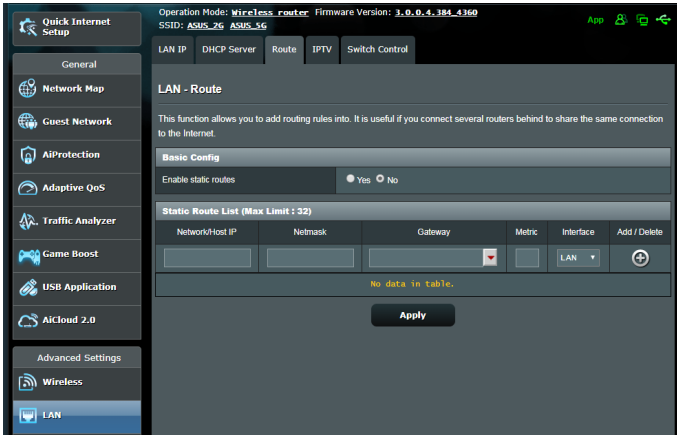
Quick Internet Setup

Operation Mode: Wireless router Firmware Version: 3.0.0.4.384_4360
SSID: ASUS_2G ASUS_5G

App

General

Network Map

Guest Network

AiProtection

Adaptive QoS

Traffic Analyzer

Game Boost

USB Application

AiCloud 2.0

Advanced Settings

Wireless

LAN

LAN IP | DHCP Server | Route | IPTV | Switch Control

LAN - Route

This function allows you to add routing rules into. It is useful if you connect several routers behind to share the same connection to the Internet.

Basic Config

Enable static routes ○ Yes ● No

Static Route List (Max Limit : 32)

| Network/Host IP | Netmask | Gateway | Metric | Interface | Add / Delete |
|---|---|---|---|---|---|
| | | | | LAN | |

No data in table.

Apply